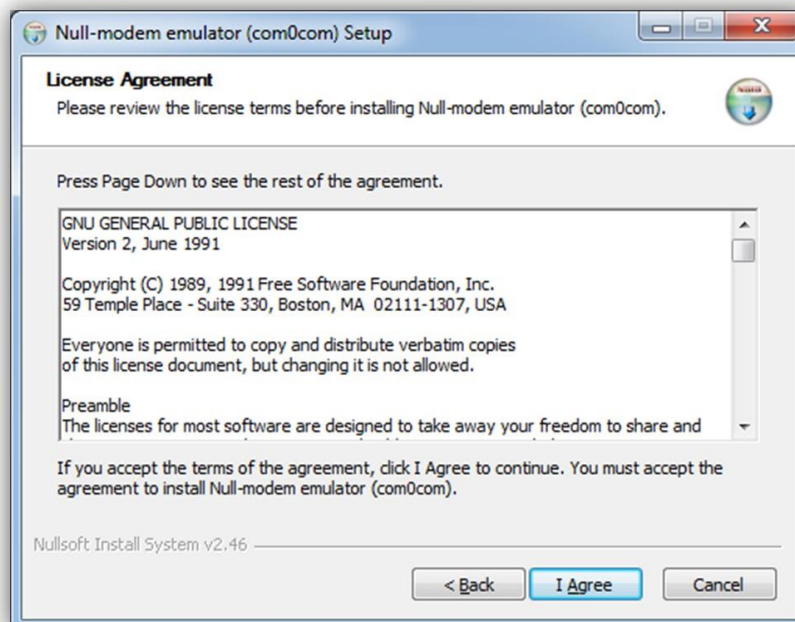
Null-modem emulator (com0com) Setup

License Agreement
Please review the license terms before installing Null-modem emulator (com0com).

Press Page Down to see the rest of the agreement.

GNU GENERAL PUBLIC LICENSE
Version 2, June 1991

Copyright (C) 1989, 1991 Free Software Foundation, Inc.
59 Temple Place - Suite 330, Boston, MA 02111-1307, USA

Everyone is permitted to copy and distribute verbatim copies of this license document, but changing it is not allowed.

Preamble
The licenses for most software are designed to take away your freedom to share and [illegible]

If you accept the terms of the agreement, click I Agree to continue. You must accept the agreement to install Null-modem emulator (com0com).

Nullsoft Install System v2.46

< Back
I Agree
Cancel